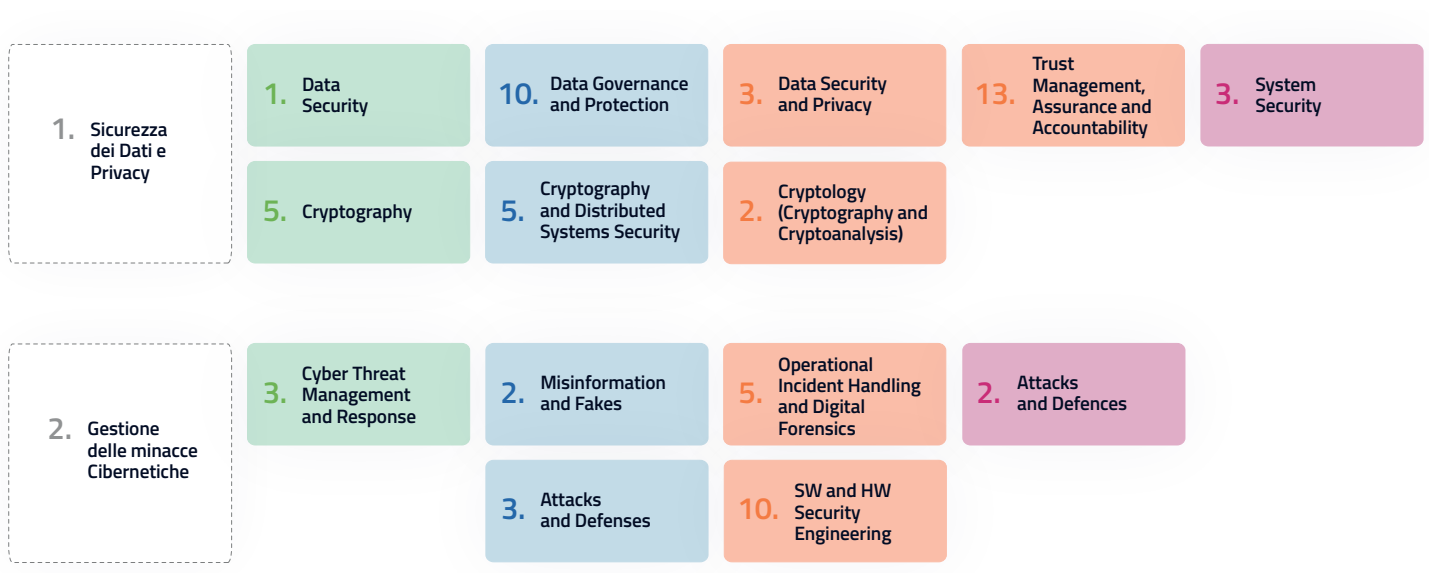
1. Sicurezza dei Dati e Privacy

1. Data Security

10. Data Governance and Protection

3. Data Security and Privacy

13. Trust Management, Assurance and Accountability

3. System Security

5. Cryptography

5. Cryptography and Distributed Systems Security

2. Cryptology (Cryptography and Cryptoanalysis)

2. Gestione delle minacce Cibernetiche

3. Cyber Threat Management and Response

2. Misinformation and Fakes

5. Operational Incident Handling and Digital Forensics

2. Attacks and Defences

3. Attacks and Defenses

10. SW and HW Security Engineering